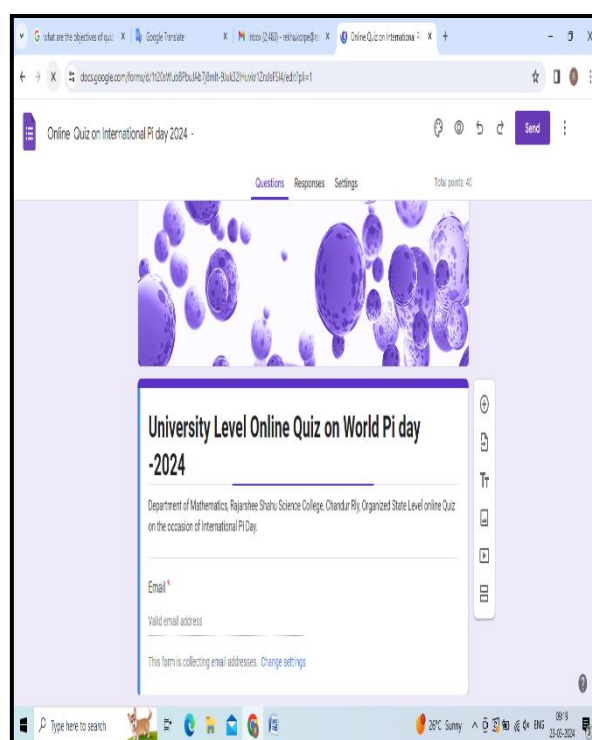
G what are the objectives of quiz × Google Translate × M Inbox (2,483) - rekhaucope@ × Online Quiz on Internationa × +

docs.google.com/forms/d/1t20sWuo6PbuU4b7j8mIt-9uuk32Huvkr1ZnsfSl4/edit?pli=1

Online Quiz on International Pi day 2024 -

Send

Questions Responses Settings

Total points: 42

University Level Online Quiz on World Pi day -2024

Department of Mathematics, Rajarshee Shahu Science College, Chandur Rly, Organized State Level online Quiz on the occasion of International Pi Day.

Email *

Valid email address

This form is collecting email addresses. Change settings

Type here to search

26°C Sunny ENG 09:19 23-03-2024